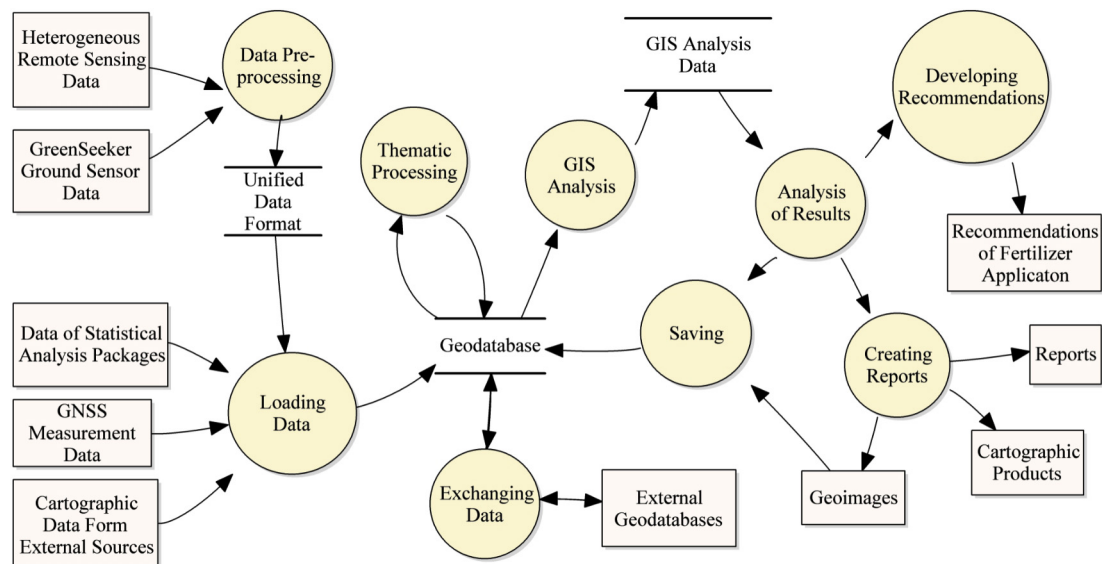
Heterogeneous Remote Sensing Data

Data Preprocessing

GreenSeeker Ground Sensor Data

Unified Data Format

Thematic Processing

GIS Analysis

GIS Analysis Data

Developing Recommendations

Analysis of Results

Recommendations of Fertilizer Applicaton

Data of Statistical Analysis Packages

GNSS Measurement Data

Cartographic Data Form External Sources

Loading Data

Geodatabase

Saving

Creating Reports

Reports

Cartographic Products

Exchanging Data

External Geodatabases

Geoimages